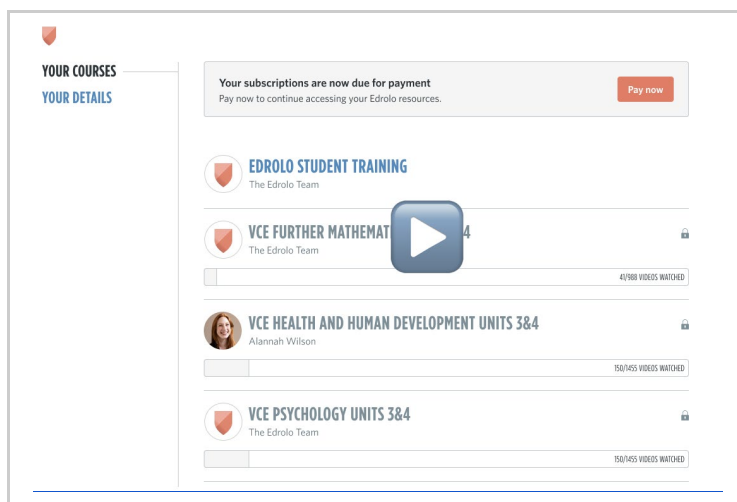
YOUR COURSES
YOUR DETAILS

Your subscriptions are now due for payment
Pay now to continue accessing your Edrolo resources.
Pay now

EDROLO STUDENT TRAINING
The Edrolo Team

VCE FURTHER MATHEMAT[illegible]4
The Edrolo Team
41/988 VIDEOS WATCHED

VCE HEALTH AND HUMAN DEVELOPMENT UNITS 3&4
Alannah Wilson
150/1455 VIDEOS WATCHED

VCE PSYCHOLOGY UNITS 3&4
The Edrolo Team
150/1455 VIDEOS WATCHED